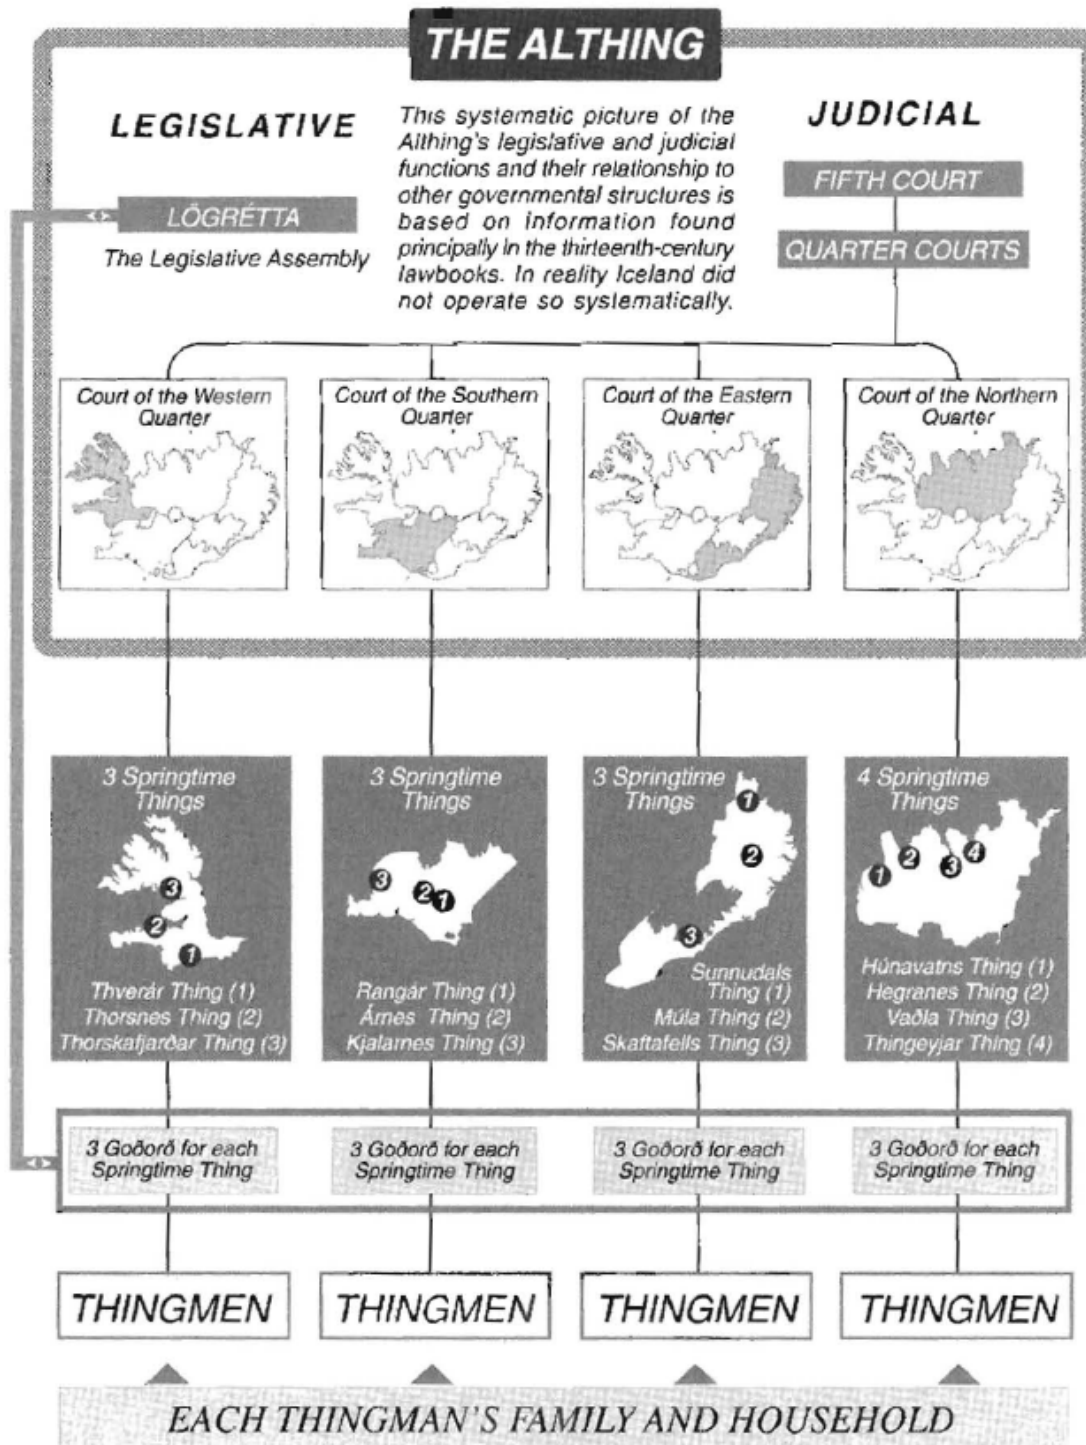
THE ALTHING

LEGISLATIVE

This systematic picture of the Althing's legislative and judicial functions and their relationship to other governmental structures is based on information found principally in the thirteenth-century lawbooks. In reality Iceland did not operate so systematically.

JUDICIAL

LÖGRÉTTA

The Legislative Assembly

FIFTH COURT

QUARTER COURTS

Court of the Western Quarter

Court of the Southern Quarter

Court of the Eastern Quarter

Court of the Northern Quarter

3 Springtime Things

3
2
1

Thverár Thing (1)
Thorsnes Thing (2)
Thorskafjarðar Thing (3)

3 Springtime Things

3
2
1

Rangár Thing (1)
Árnes Thing (2)
Kjalarnes Thing (3)

3 Springtime Things

1
2
3

Sunnudals Thing (1)
Múla Thing (2)
Skaftafells Thing (3)

4 Springtime Things

1
2
3
4

Húnavatns Thing (1)
Hegranes Thing (2)
Vaðla Thing (3)
Thingeyjar Thing (4)

3 Goðorð for each Springtime Thing

3 Goðorð for each Springtime Thing

3 Goðorð for each Springtime Thing

3 Goðorð for each Springtime Thing

THINGMEN

THINGMEN

THINGMEN

THINGMEN

EACH THINGMAN'S FAMILY AND HOUSEHOLD